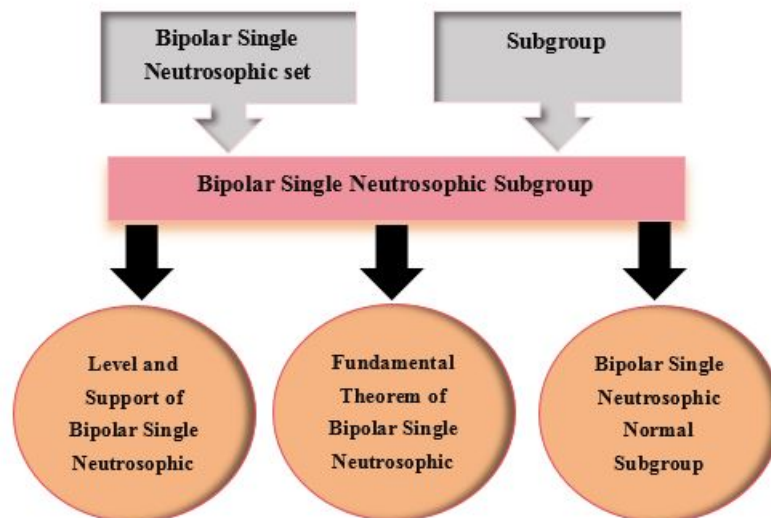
Bipolar Single Neutrosophic set

Subgroup

Bipolar Single Neutrosophic Subgroup

Level and Support of Bipolar Single Neutrosophic

Fundamental Theorem of Bipolar Single Neutrosophic

Bipolar Single Neutrosophic Normal Subgroup